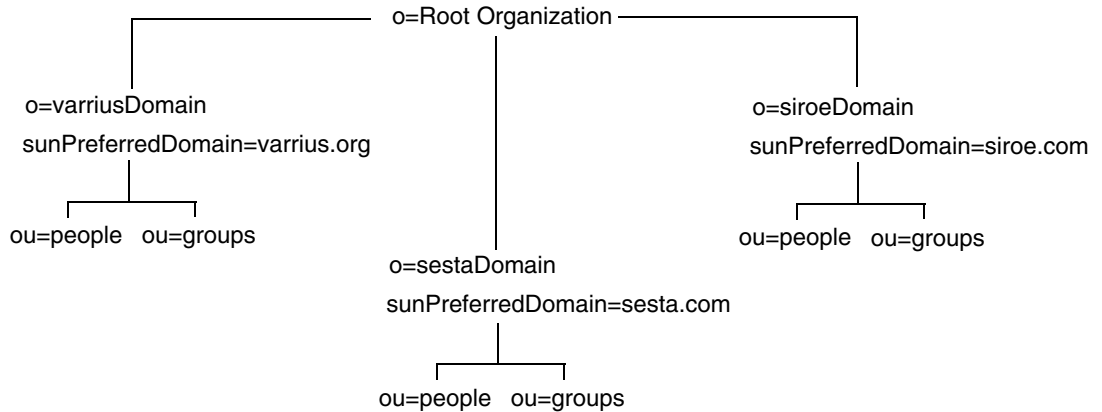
o=Root Organization

o=varriusDomain
sunPreferredDomain=varrius.org

ou=people ou=groups

o=sestaDomain
sunPreferredDomain=sesta.com

ou=people ou=groups

o=siroeDomain
sunPreferredDomain=siroe.com

ou=people ou=groups